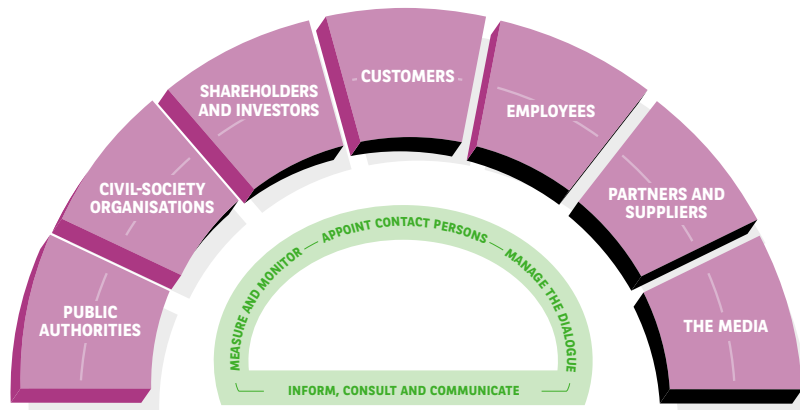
PUBLIC AUTHORITIES

CIVIL-SOCIETY ORGANISATIONS

SHAREHOLDERS AND INVESTORS

CUSTOMERS

EMPLOYEES

PARTNERS AND SUPPLIERS

THE MEDIA

MEASURE AND MONITOR — APPOINT CONTACT PERSONS — MANAGE THE DIALOGUE

INFORM, CONSULT AND COMMUNICATE